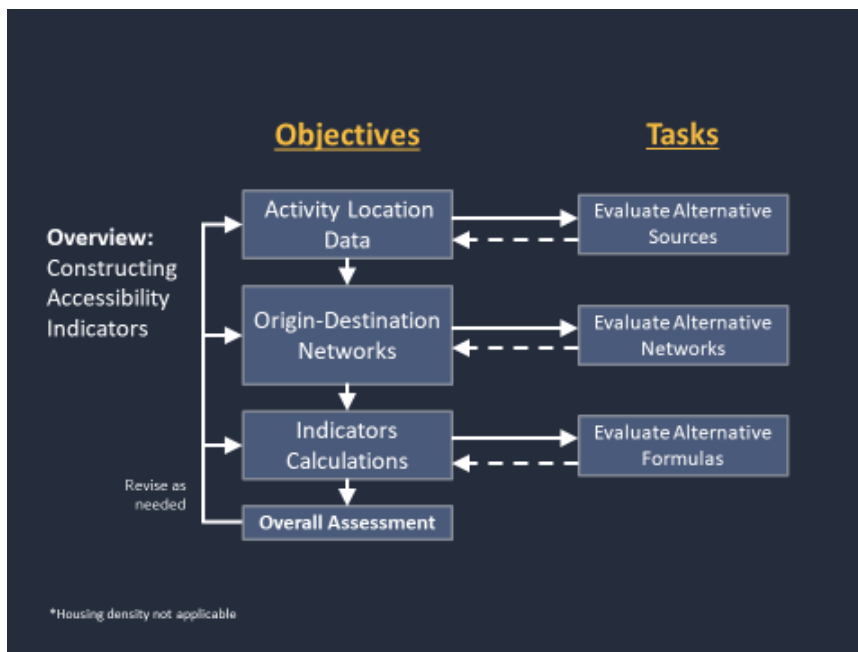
Overview: Constructing Accessibility Indicators

Objectives

Tasks

Activity Location Data

Evaluate Alternative Sources

Origin-Destination Networks

Evaluate Alternative Networks

Indicators Calculations

Evaluate Alternative Formulas

Revise as needed

Overall Assessment

*Housing density not applicable